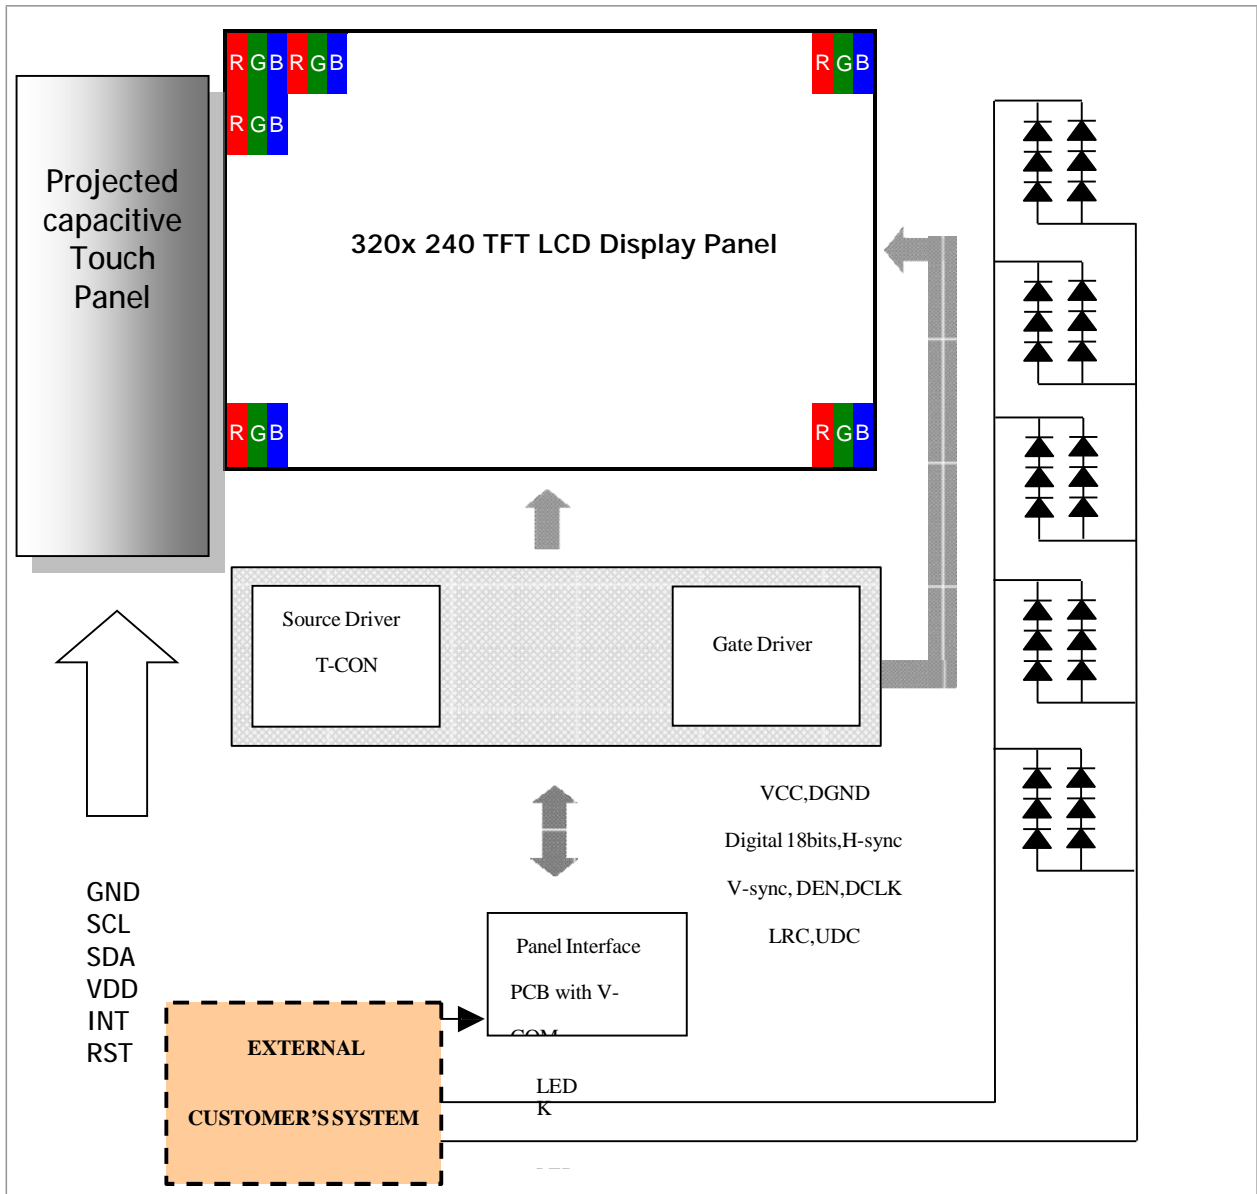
R G B R G B
R G B
R G B
R G B
R G B

Projected capacitive Touch Panel

320x 240 TFT LCD Display Panel

Source Driver

T-CON

Gate Driver

VCC,DGND

Digital 18bits,H-sync

V-sync, DEN,DCLK

LRC,UDC

GND
SCL
SDA
VDD
INT
RST

Panel Interface

PCB with V-

COM

EXTERNAL

CUSTOMER'S SYSTEM

LED

K

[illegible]